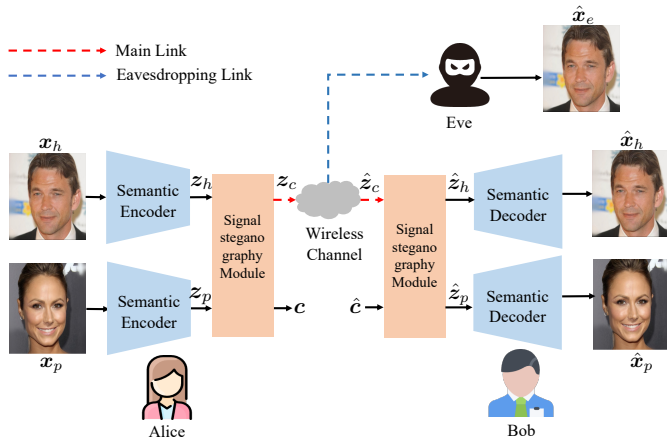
Main Link
Eavesdropping Link

$\hat{\boldsymbol{x}}_e$

Eve

$\boldsymbol{x}_h$

Semantic Encoder

$\boldsymbol{z}_h$

Signal stegano graphy Module

$\boldsymbol{z}_c$

Wireless Channel

$\hat{\boldsymbol{z}}_c$

Signal stegano graphy Module

$\hat{\boldsymbol{z}}_h$

Semantic Decoder

$\hat{\boldsymbol{x}}_h$

Semantic Encoder

$\boldsymbol{z}_p$

$\boldsymbol{c}$

$\hat{\boldsymbol{c}}$

$\hat{\boldsymbol{z}}_p$

Semantic Decoder

$\boldsymbol{x}_p$

$\hat{\boldsymbol{x}}_p$

Alice

Bob